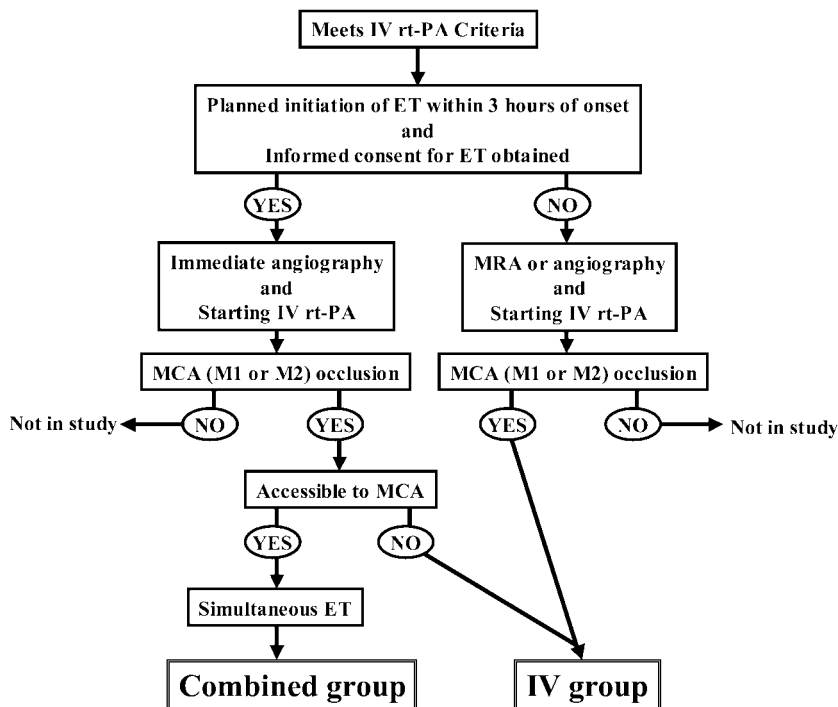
Meets IV rt-PA Criteria

Planned initiation of ET within 3 hours of onset and Informed consent for ET obtained

YES

NO

Immediate angiography and Starting IV rt-PA

MRA or angiography and Starting IV rt-PA

MCA (M1 or M2) occlusion

MCA (M1 or M2) occlusion

Not in study

NO

YES

YES

NO

Not in study

Accessible to MCA

YES

NO

Simultaneous ET

Combined group

IV group